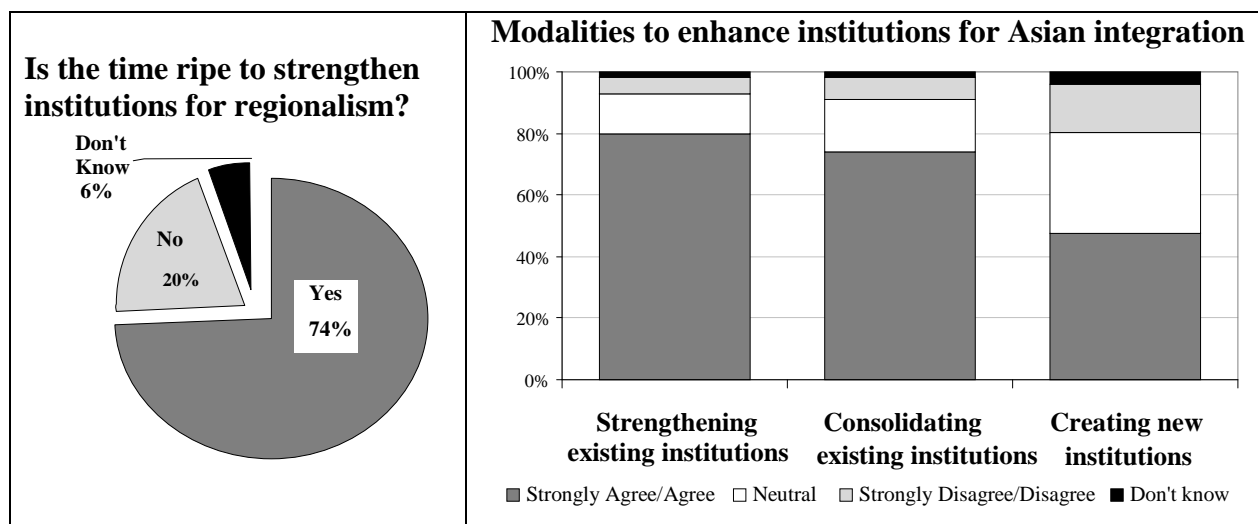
Is the time ripe to strengthen institutions for regionalism?

Don't Know 6%

No 20%

Yes 74%

Modalities to enhance institutions for Asian integration

100%
80%
60%
40%
20%
0%

Strengthening existing institutions

Consolidating existing institutions

Creating new institutions

Strongly Agree/Agree
Neutral
Strongly Disagree/Disagree
Don't know